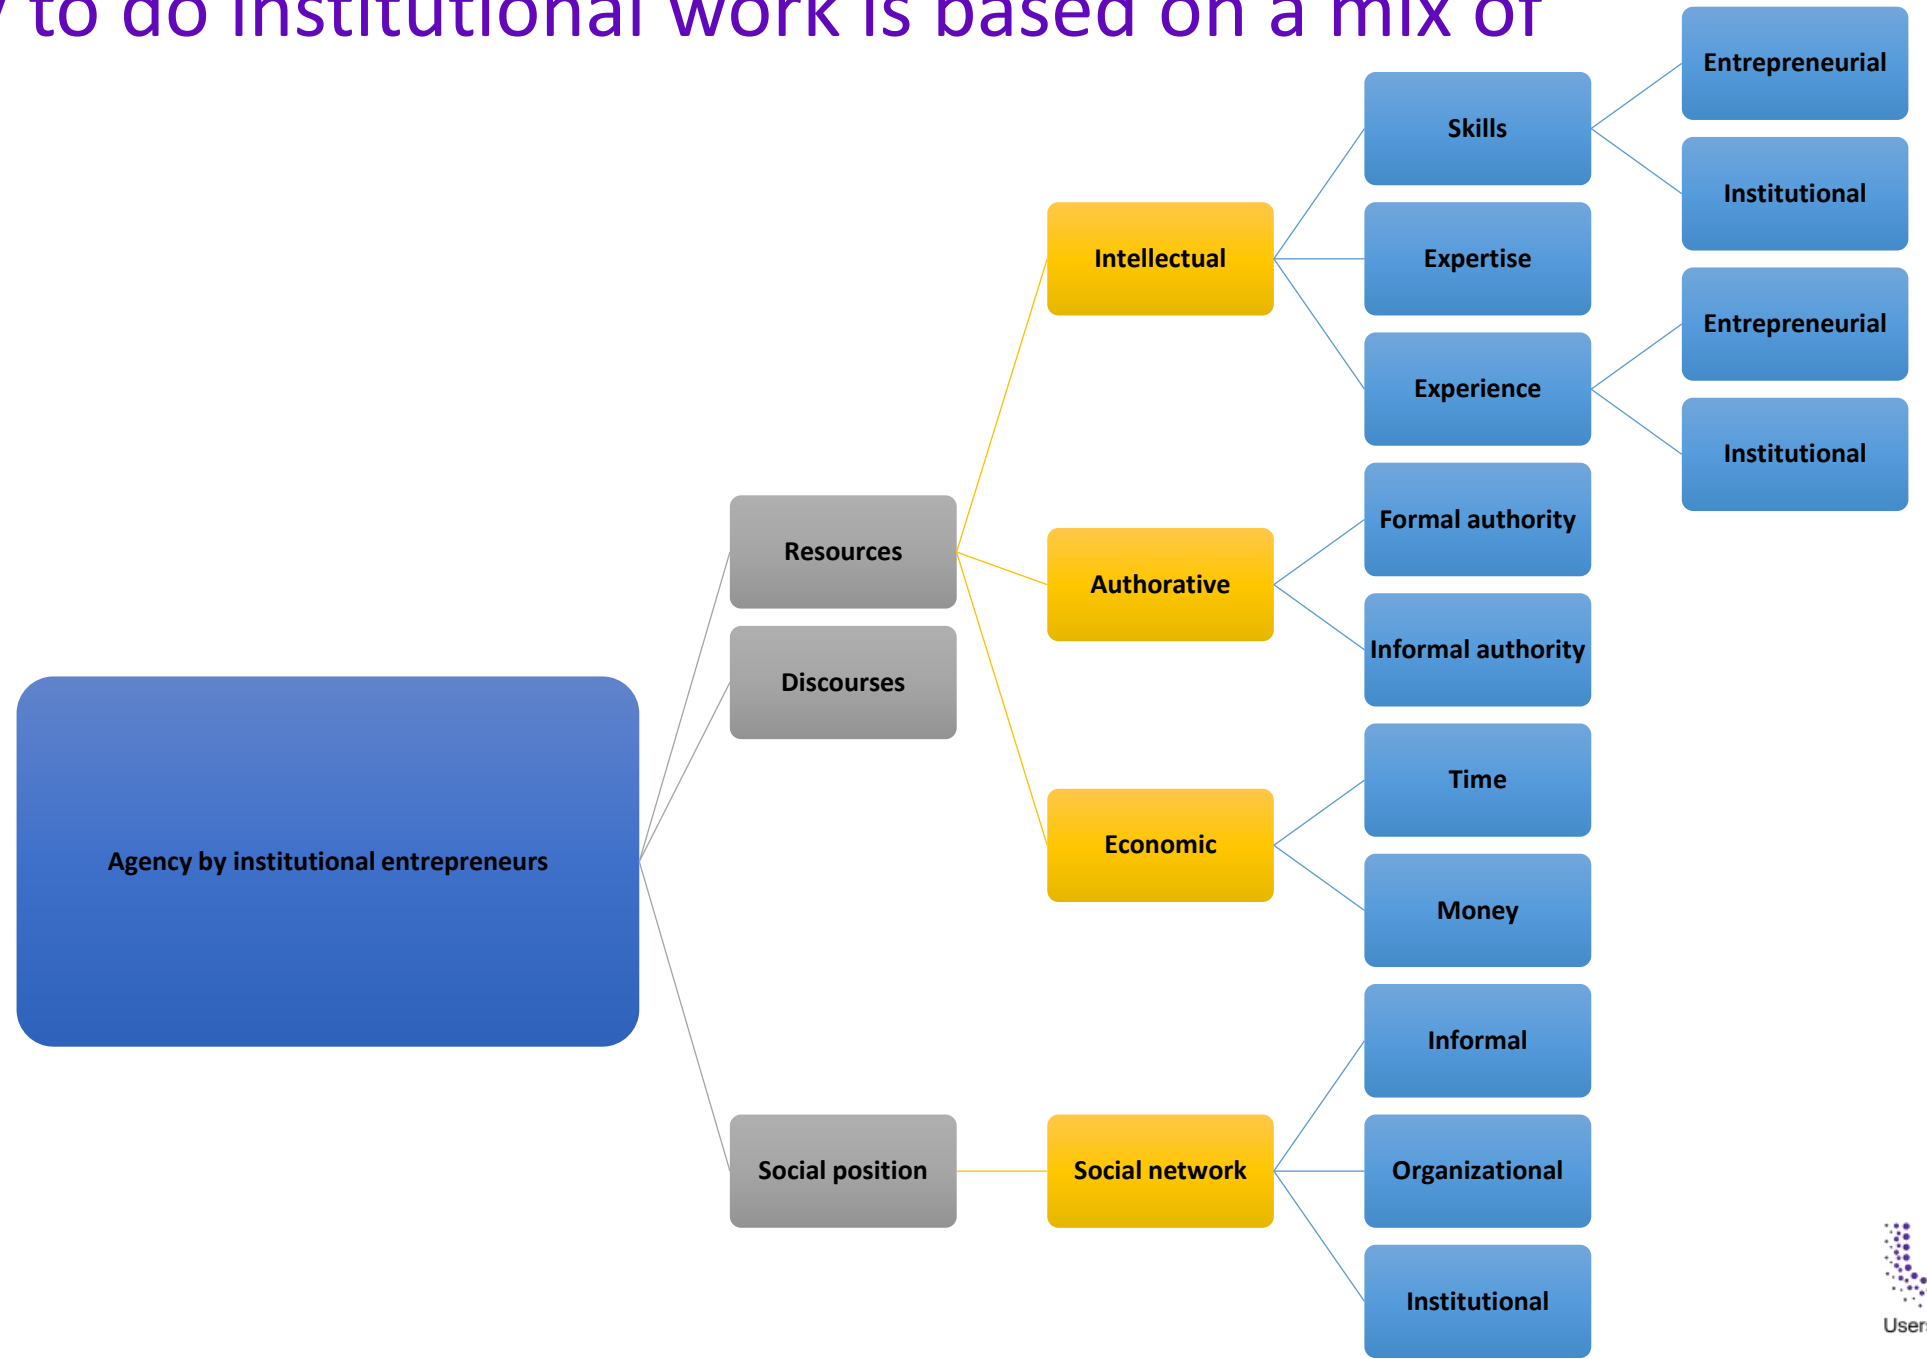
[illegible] to do institutional work is based on a mix of

Agency by institutional entrepreneurs

Resources

Discourses

Social position

Intellectual

Authorative

Economic

Social network

Skills

Expertise

Experience

Formal authority

Informal authority

Time

Money

Informal

Organizational

Institutional

Entrepreneurial

Institutional

Entrepreneurial

Institutional

User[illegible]